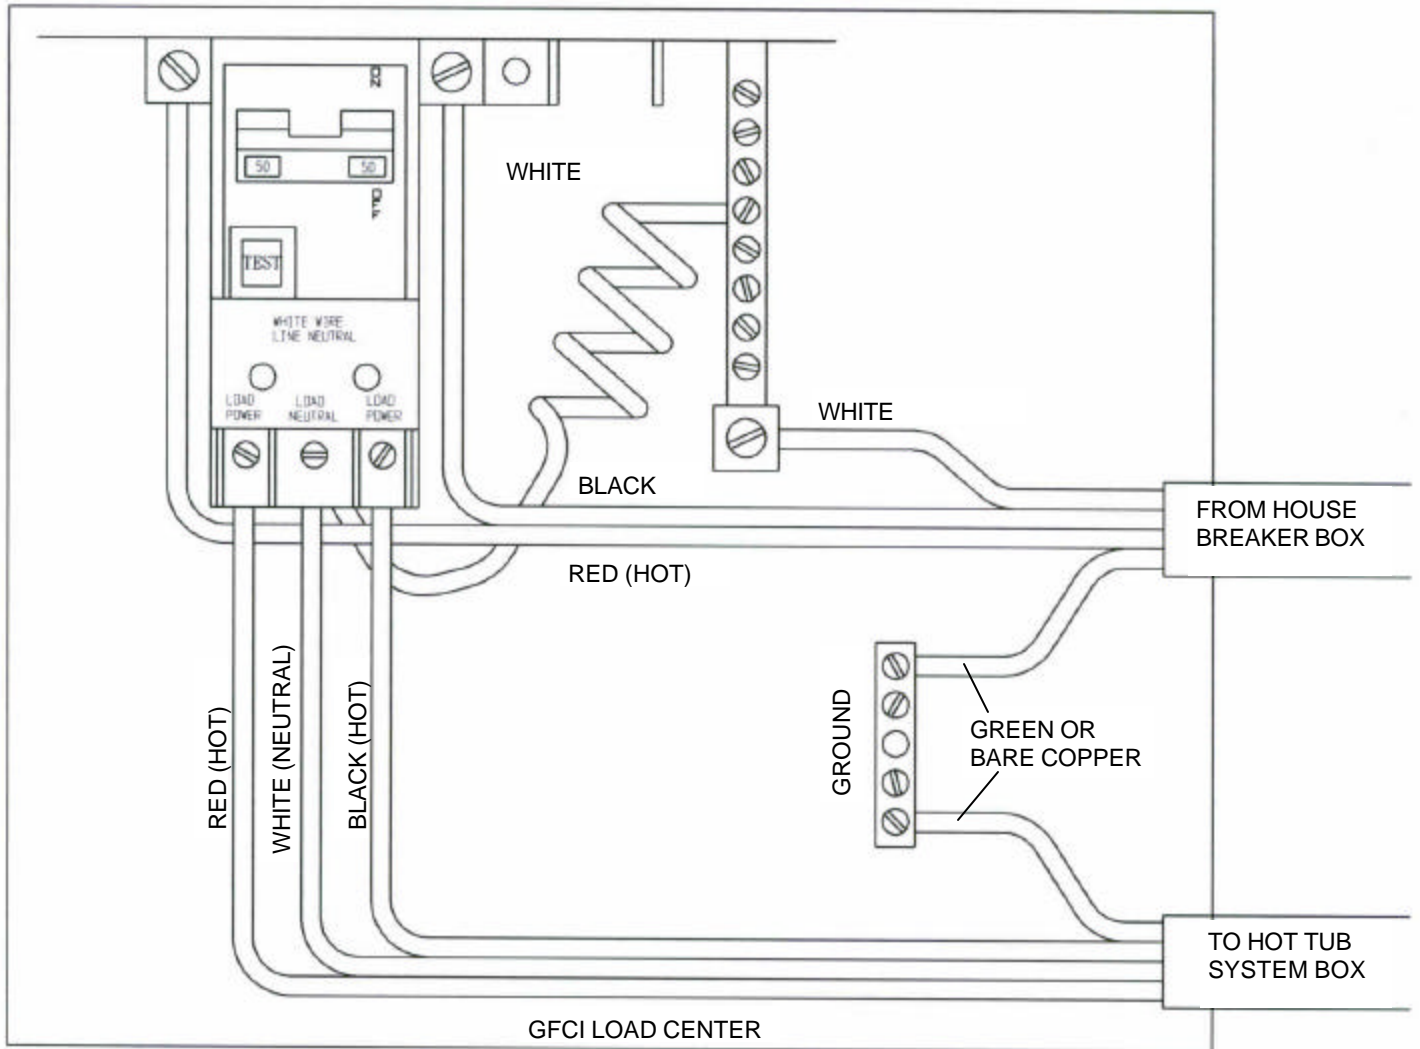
ON

50 50

OFF

TEST

WHITE WIRE
LINE NEUTRAL

LOAD POWER
LOAD NEUTRAL
LOAD POWER

WHITE

WHITE

BLACK

FROM HOUSE
BREAKER BOX

RED (HOT)

RED (HOT)

WHITE (NEUTRAL)

BLACK (HOT)

GROUND

GREEN OR
BARE COPPER

TO HOT TUB
SYSTEM BOX

GFCI LOAD CENTER